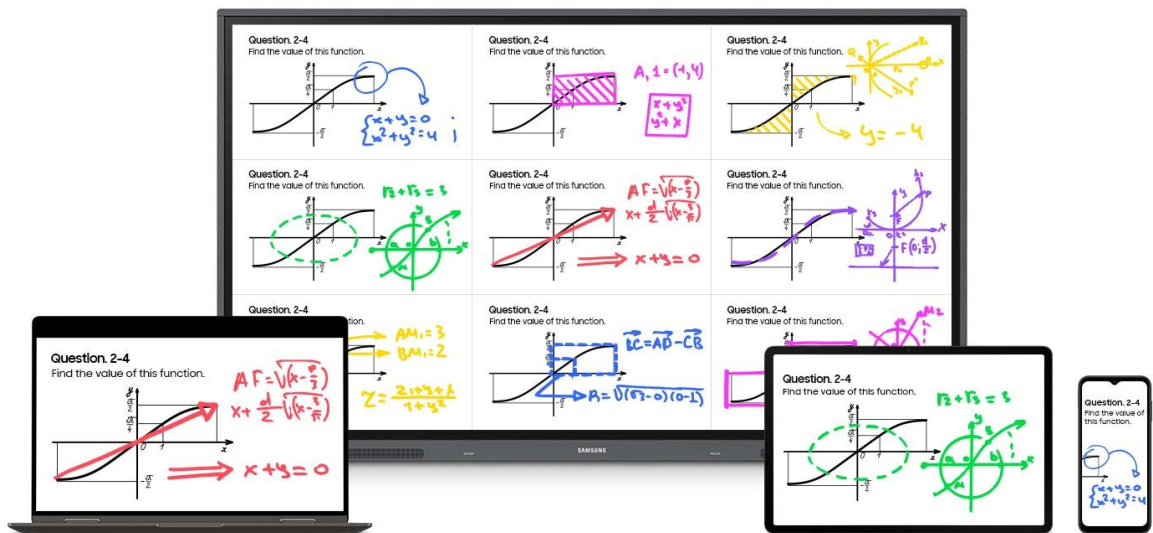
Question. 2-4
Find the value of this function.
$\{x+y=0 \\ x^2+y^2=4$

Question. 2-4
Find the value of this function.
A, 1 = (1, 4)

Question. 2-4
Find the value of this function.
y = -4

Question. 2-4
Find the value of this function.
$\sqrt{2}+\sqrt{3}=3$

Question. 2-4
Find the value of this function.
AF = $\sqrt{(x-\frac{\pi}{3})}$
x + $\frac{d}{2}$ $\sqrt{(x-\frac{\pi}{\pi})}$
x + y = 0

Question. 2-4
Find the value of this function.
F(0, $\frac{1}{2}$)

Question. 2-4
Find the value of this function.
AM₁ = 3
BM₁ = 2
Z = $\frac{2+y+h}{1+y^2}$

Question. 2-4
Find the value of this function.
$\vec{LC}=\vec{AD}-\vec{CB}$
R = $\sqrt{(\sqrt{3}-0)(0-1)}$

Question. 2-4
Find the value of this function.

SAMSUNG

Question. 2-4
Find the value of this function.
AF = $\sqrt{(x-\frac{\pi}{3})}$
x + $\frac{d}{2}$ $\sqrt{(x-\frac{\pi}{\pi})}$
x + y = 0

Question. 2-4
Find the value of this function.
$\sqrt{2}+\sqrt{3}=3$

Question. 2-4
Find the value of this function.
$\{x+y=0 \\ x^2+y^2=4$